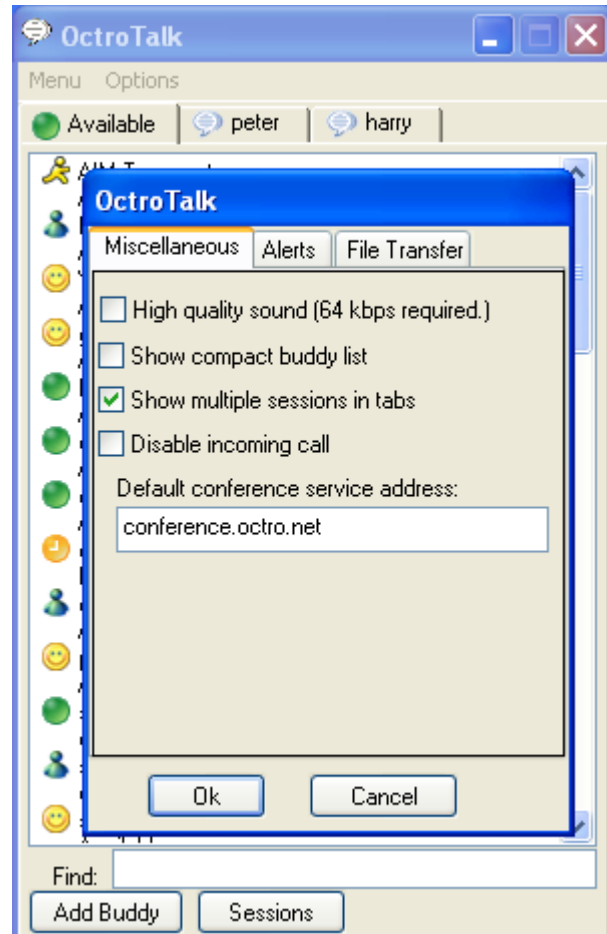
OctroTalk

Menu Options

Available | peter | harry

AIM T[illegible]

OctroTalk

Miscellaneous | Alerts | File Transfer

High quality sound (64 kbps required.)

Show compact buddy list

Show multiple sessions in tabs

Disable incoming call

Default conference service address:

conference.octro.net

Ok

Cancel

Find:

Add Buddy

Sessions